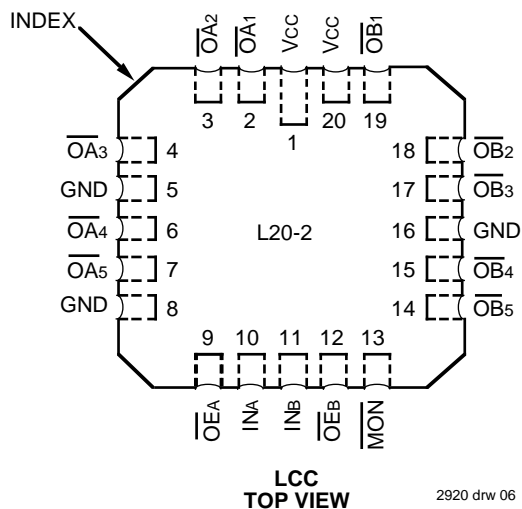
INDEX

$\overline{OA_2}$ $\overline{OA_1}$ $V_{CC}$ $V_{CC}$ $\overline{OB_1}$

3 2 1 20 19

$\overline{OA_3}$ 4
GND 5
$\overline{OA_4}$ 6
$\overline{OA_5}$ 7
GND 8

L20-2

18 $\overline{OB_2}$
17 $\overline{OB_3}$
16 GND
15 $\overline{OB_4}$
14 $\overline{OB_5}$

9 10 11 12 13

$\overline{OE_A}$ $IN_A$ $IN_B$ $\overline{OE_B}$ $\overline{MON}$

LCC
TOP VIEW

2920 drw 06